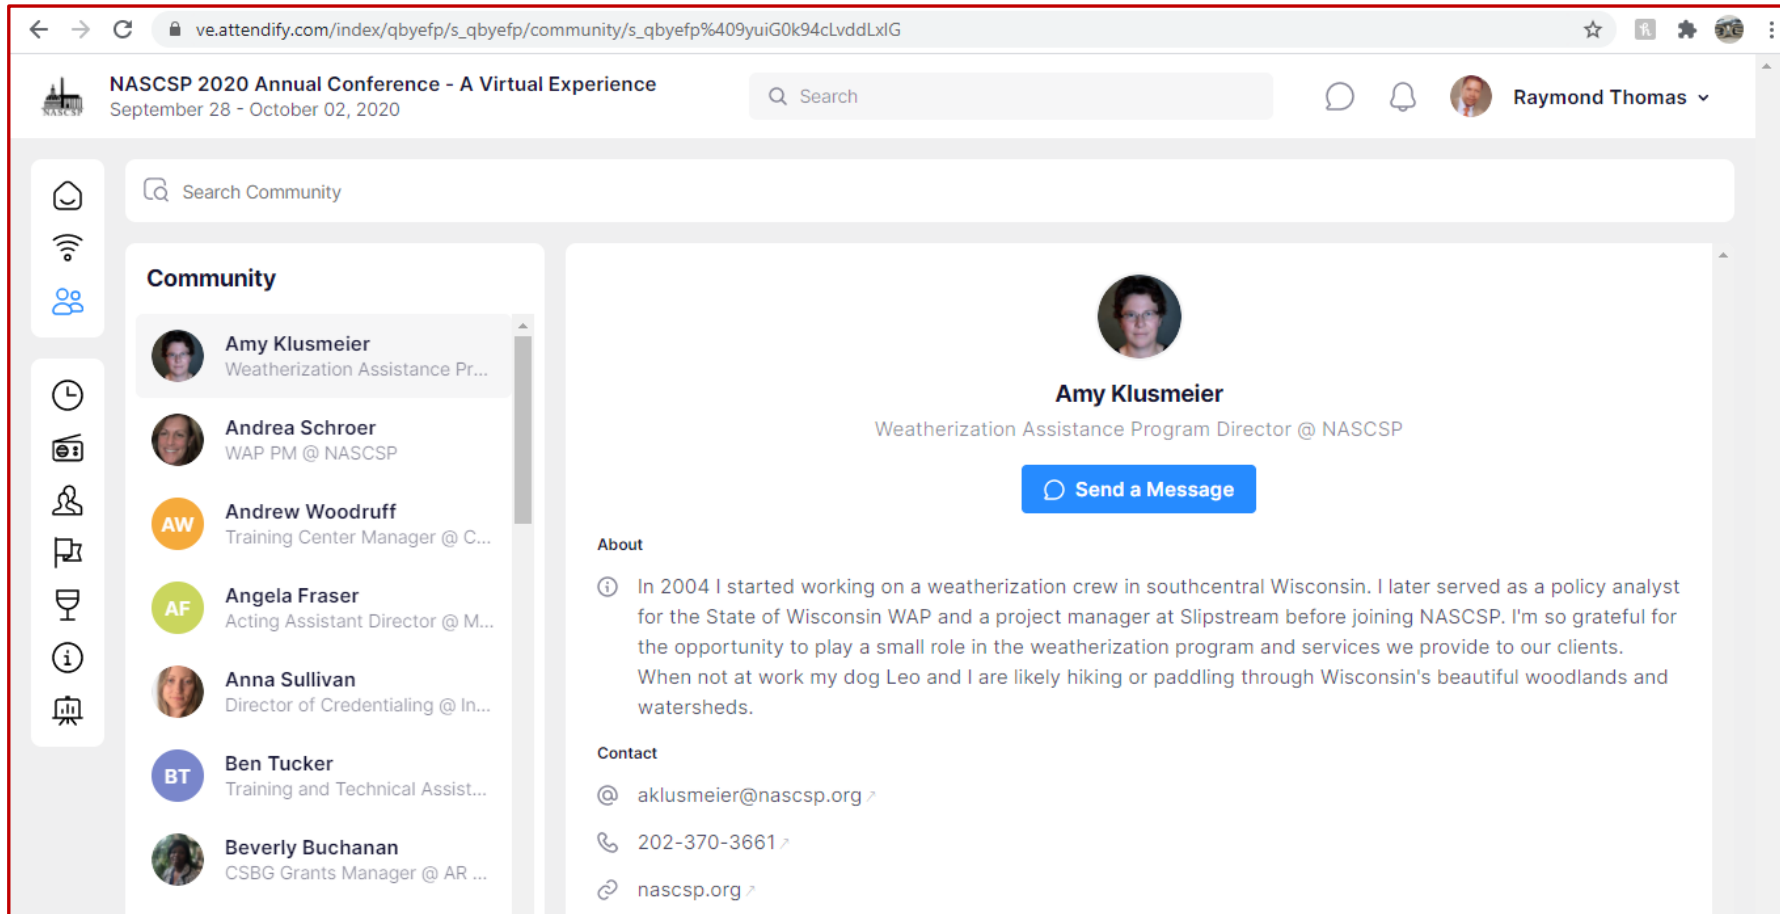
ve.attendify.com/index/qbyefp/s_qbyefp/community/s_qbyefp%409yuiG0k94cLvddLxIG

NASCSP

NASCSP 2020 Annual Conference - A Virtual Experience
September 28 - October 02, 2020

Search

Raymond Thomas

Search Community

Community

Amy Klusmeier
Weatherization Assistance Pr...

Andrea Schroer
WAP PM @ NASCSP

AW
Andrew Woodruff
Training Center Manager @ C...

AF
Angela Fraser
Acting Assistant Director @ M...

Anna Sullivan
Director of Credentialing @ In...

BT
Ben Tucker
Training and Technical Assist...

Beverly Buchanan
CSBG Grants Manager @ AR ...

Amy Klusmeier
Weatherization Assistance Program Director @ NASCSP

Send a Message

About

In 2004 I started working on a weatherization crew in southcentral Wisconsin. I later served as a policy analyst for the State of Wisconsin WAP and a project manager at Slipstream before joining NASCSP. I'm so grateful for the opportunity to play a small role in the weatherization program and services we provide to our clients. When not at work my dog Leo and I are likely hiking or paddling through Wisconsin's beautiful woodlands and watersheds.

Contact

aklusmeier@nascsp.org

202-370-3661

nascsp.org